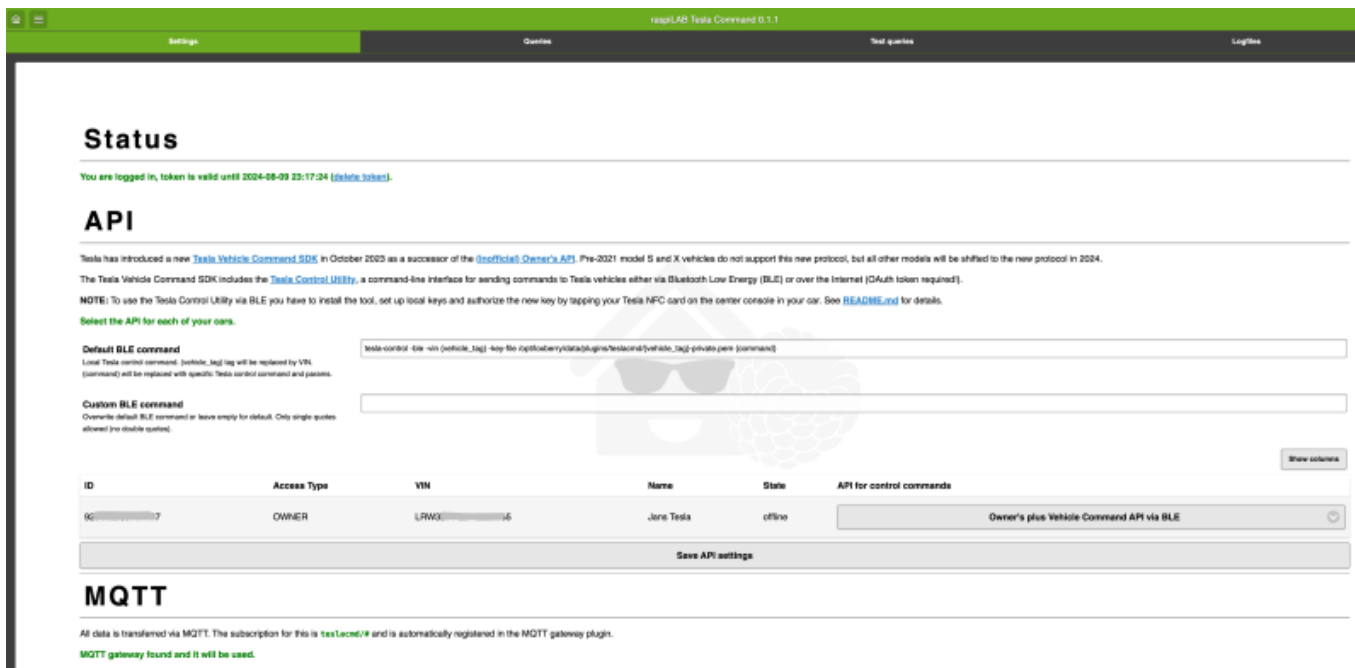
raspiLAB Tesla Command 0.1.1

Settings | Queries | Test queries | Logfiles

Status

You are logged in, token is valid until 2024-08-09 23:17:24 (delete token).

API

Tesla has introduced a new Tesla Vehicle Command SDK in October 2023 as a successor of the (inofficial) Owner's API. Pre-2021 model S and X vehicles do not support this new protocol, but all other models will be shifted to the new protocol in 2024.

The Tesla Vehicle Command SDK includes the Tesla Control Utility, a command-line interface for sending commands to Tesla vehicles either via Bluetooth Low Energy (BLE) or over the Internet (OAuth token required!).

NOTE: To use the Tesla Control Utility via BLE you have to install the tool, set up local keys and authorize the new key by tapping your Tesla NFC card on the center console in your car. See README.md for details.

Select the API for each of your cars.

Default BLE command
Local Tesla control command. {vehicle_tag} tag will be replaced by VIN. {command} will be replaced with specific Tesla control command and params.

tesla-control -ble -vin {vehicle_tag} -key-file /opt/loxberry/data/plugins/teslacmd/{vehicle_tag}-private.pem {command}

Custom BLE command
Overwrite default BLE command or leave empty for default. Only single quotes allowed (no double quotes).

Show columns

| ID | Access Type | VIN | Name | State | API for control commands |
|---|---|---|---|---|---|
| 92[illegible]7 | OWNER | LRW3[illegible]5 | Jana Tesla | offline | Owner's plus Vehicle Command API via BLE |

Save API settings

MQTT

All data is transferred via MQTT. The subscription for this is teslacmd/# and is automatically registered in the MQTT gateway plugin.

MQTT gateway found and it will be used.